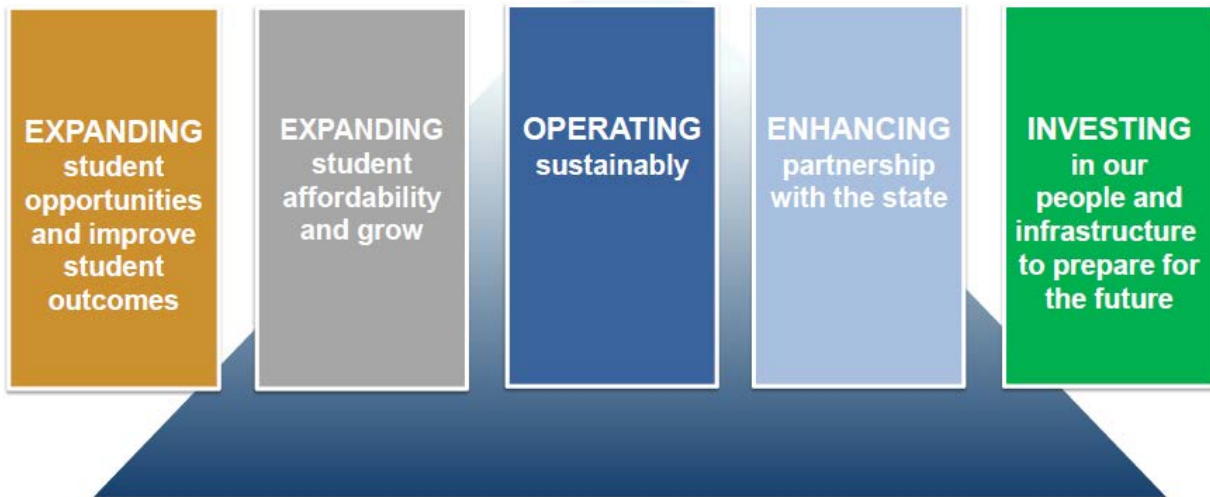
EXPANDING student opportunities and improve student outcomes

EXPANDING student affordability and grow

OPERATING sustainably

ENHANCING partnership with the state

INVESTING in our people and infrastructure to prepare for the future